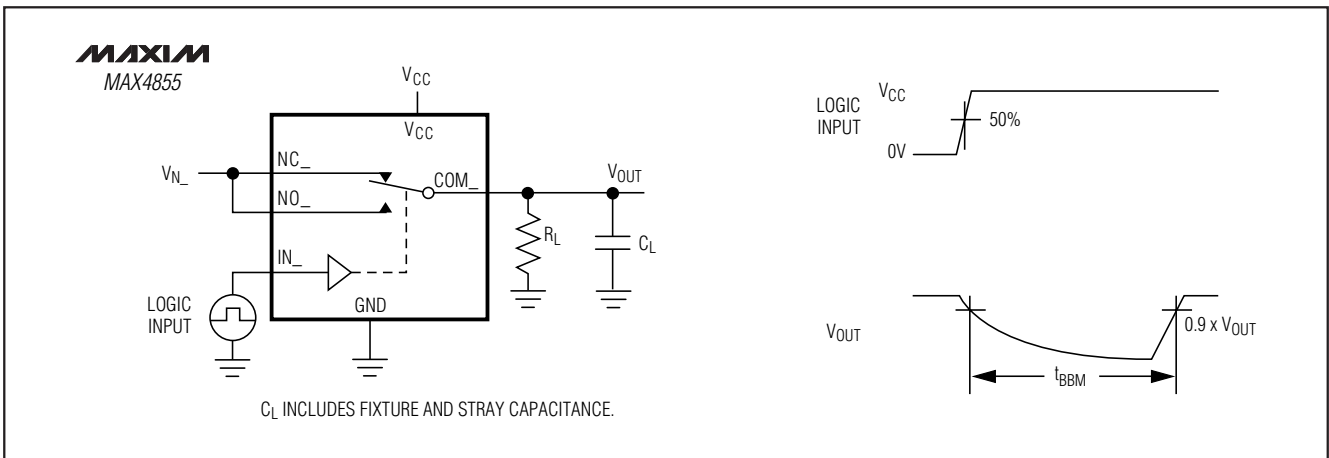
MAXIM
MAX4855

$V_{CC}$

$V_{CC}$

$V_{N\_}$

NC_

NO_

COM_

$V_{OUT}$

$R_L$

$C_L$

IN_

LOGIC INPUT

GND

$C_L$ INCLUDES FIXTURE AND STRAY CAPACITANCE.

LOGIC INPUT

$V_{CC}$

50%

0V

$V_{OUT}$

$0.9 \times V_{OUT}$

$t_{BBM}$